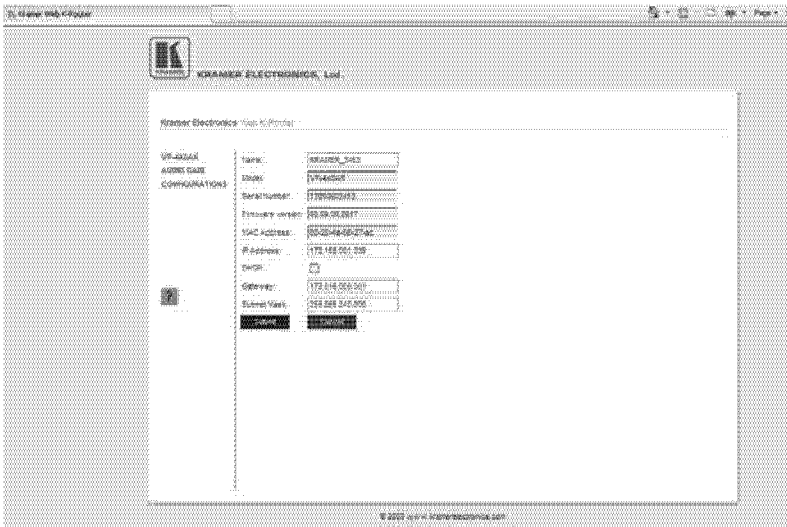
Kramer Web K-Router

Page

KRAMER ELECTRONICS, Ltd.

Kramer Electronics Web K-Router

VP-8x8AK
AUDIO CARD
CONFIGURATIONS

?

Name: KRAMER_5453
Model: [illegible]
Serial Number: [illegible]
Firmware version: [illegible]
MAC Address: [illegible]
IP Address: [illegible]
DHCP:
Gateway: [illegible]
Subnet Mask: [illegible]

Submit
Cancel

© 2009 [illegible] kramerelectronics.com